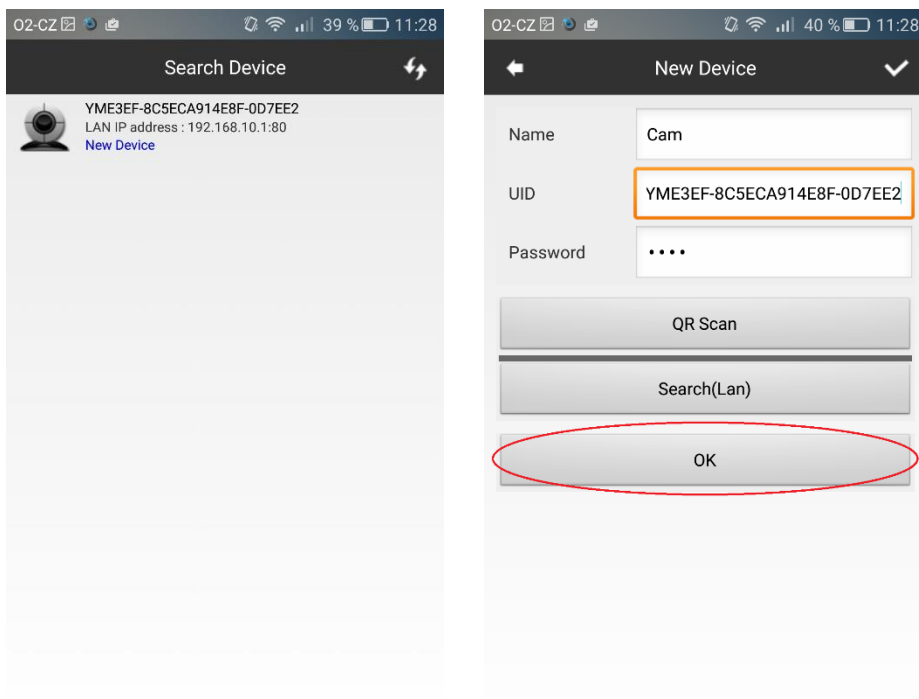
O2-CZ 39 % 11:28

Search Device

YME3EF-8C5ECA914E8F-0D7EE2
LAN IP address : 192.168.10.1:80
New Device

O2-CZ 40 % 11:28

New Device

Name Cam

UID YME3EF-8C5ECA914E8F-0D7EE2

Password ••••

QR Scan

Search(Lan)

OK